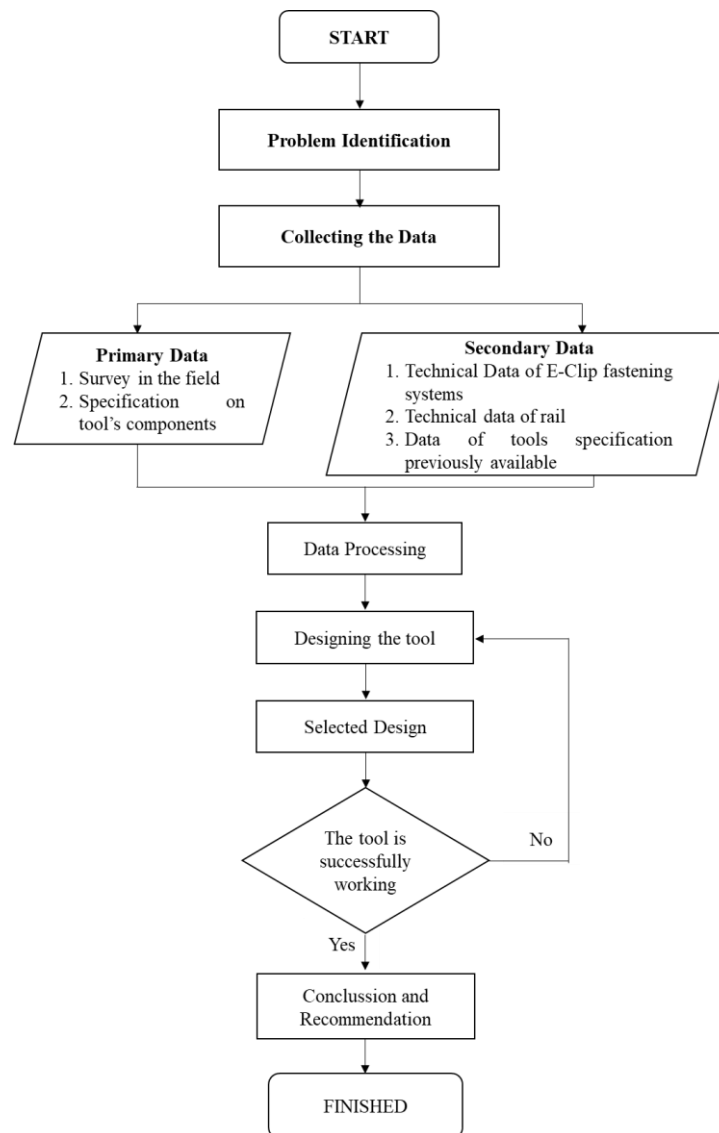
START

Problem Identification

Collecting the Data

Primary Data
1. Survey in the field
2. Specification on tool's components

Secondary Data
1. Technical Data of E-Clip fastening systems
2. Technical data of rail
3. Data of tools specification previously available

Data Processing

Designing the tool

Selected Design

The tool is successfully working

No

Yes

Conclussion and Recommendation

FINISHED